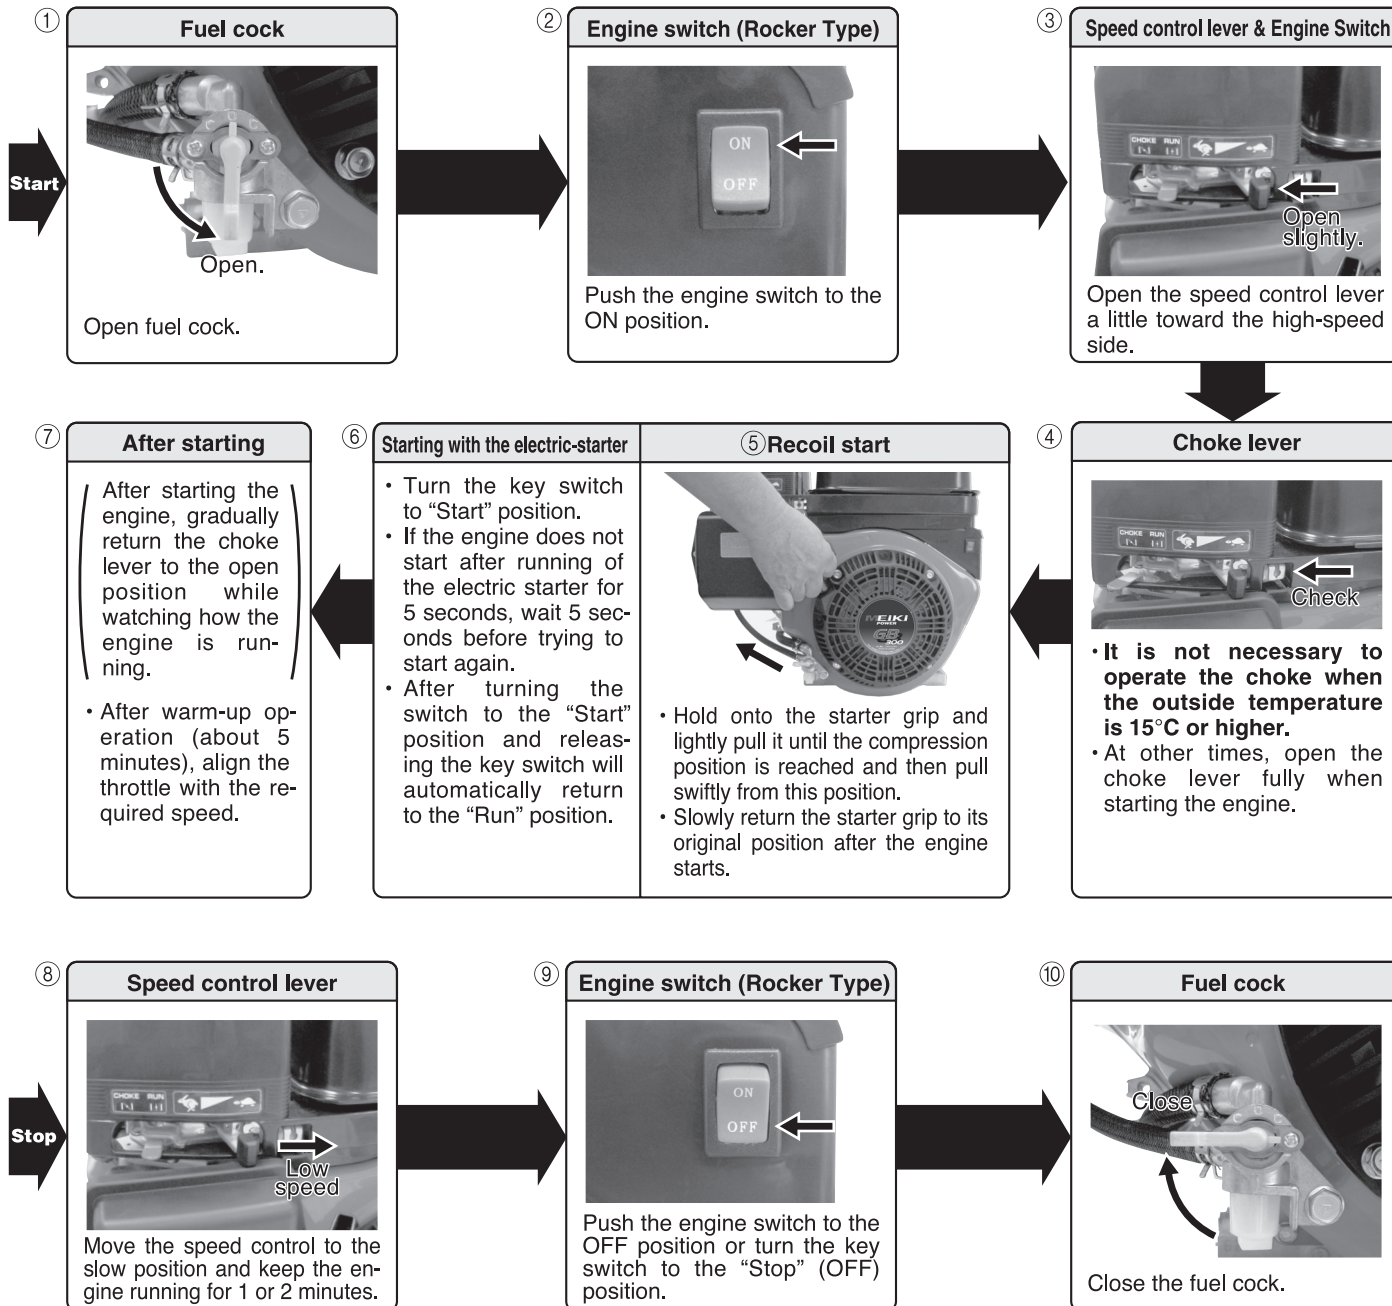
① Fuel cock

Start

Open.

Open fuel cock.

② Engine switch (Rocker Type)

ON
OFF

Push the engine switch to the ON position.

③ Speed control lever & Engine Switch

CHOKE RUN

Open slightly.

Open the speed control lever a little toward the high-speed side.

④ Choke lever

CHOKE RUN

Check

· It is not necessary to operate the choke when the outside temperature is 15°C or higher.
· At other times, open the choke lever fully when starting the engine.

⑤Recoil start

ROBIN
EIKI POWER
GB 300

· Hold onto the starter grip and lightly pull it until the compression position is reached and then pull swiftly from this position.
· Slowly return the starter grip to its original position after the engine starts.

⑥ Starting with the electric-starter

· Turn the key switch to "Start" position.
· If the engine does not start after running of the electric starter for 5 seconds, wait 5 seconds before trying to start again.
· After turning the switch to the "Start" position and releasing the key switch will automatically return to the "Run" position.

⑦ After starting

After starting the engine, gradually return the choke lever to the open position while watching how the engine is running.

· After warm-up operation (about 5 minutes), align the throttle with the required speed.

⑧ Speed control lever

Stop

CHOKE RUN

Low speed

Move the speed control to the slow position and keep the engine running for 1 or 2 minutes.

⑨ Engine switch (Rocker Type)

ON
OFF

Push the engine switch to the OFF position or turn the key switch to the "Stop" (OFF) position.

⑩ Fuel cock

Close

Close the fuel cock.